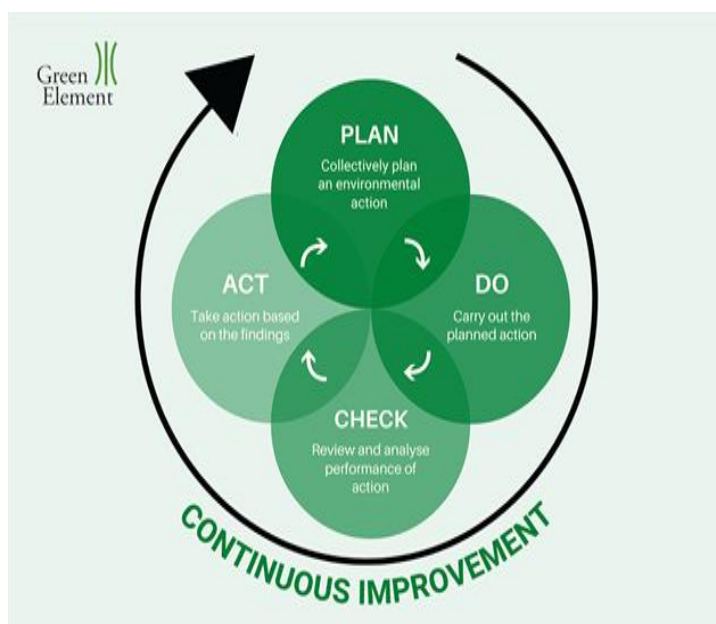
Green Element

PLAN
Collectively plan an environmental action

ACT
Take action based on the findings

DO
Carry out the planned action

CHECK
Review and analyse performance of action

CONTINUOUS IMPROVEMENT